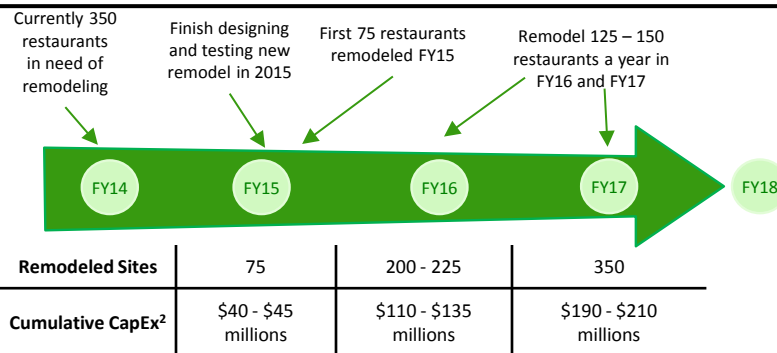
Currently 350 restaurants in need of remodeling

Finish designing and testing new remodel in 2015

First 75 restaurants remodeled FY15

Remodel 125 – 150 restaurants a year in FY16 and FY17

FY14

FY15

FY16

FY17

FY18

| Remodeled Sites | 75 | 200 - 225 | 350 |
|---|---|---|---|
| Cumulative CapEx$^2$ | \$40 - \$45 millions | \$110 - \$135 millions | \$190 - \$210 millions |